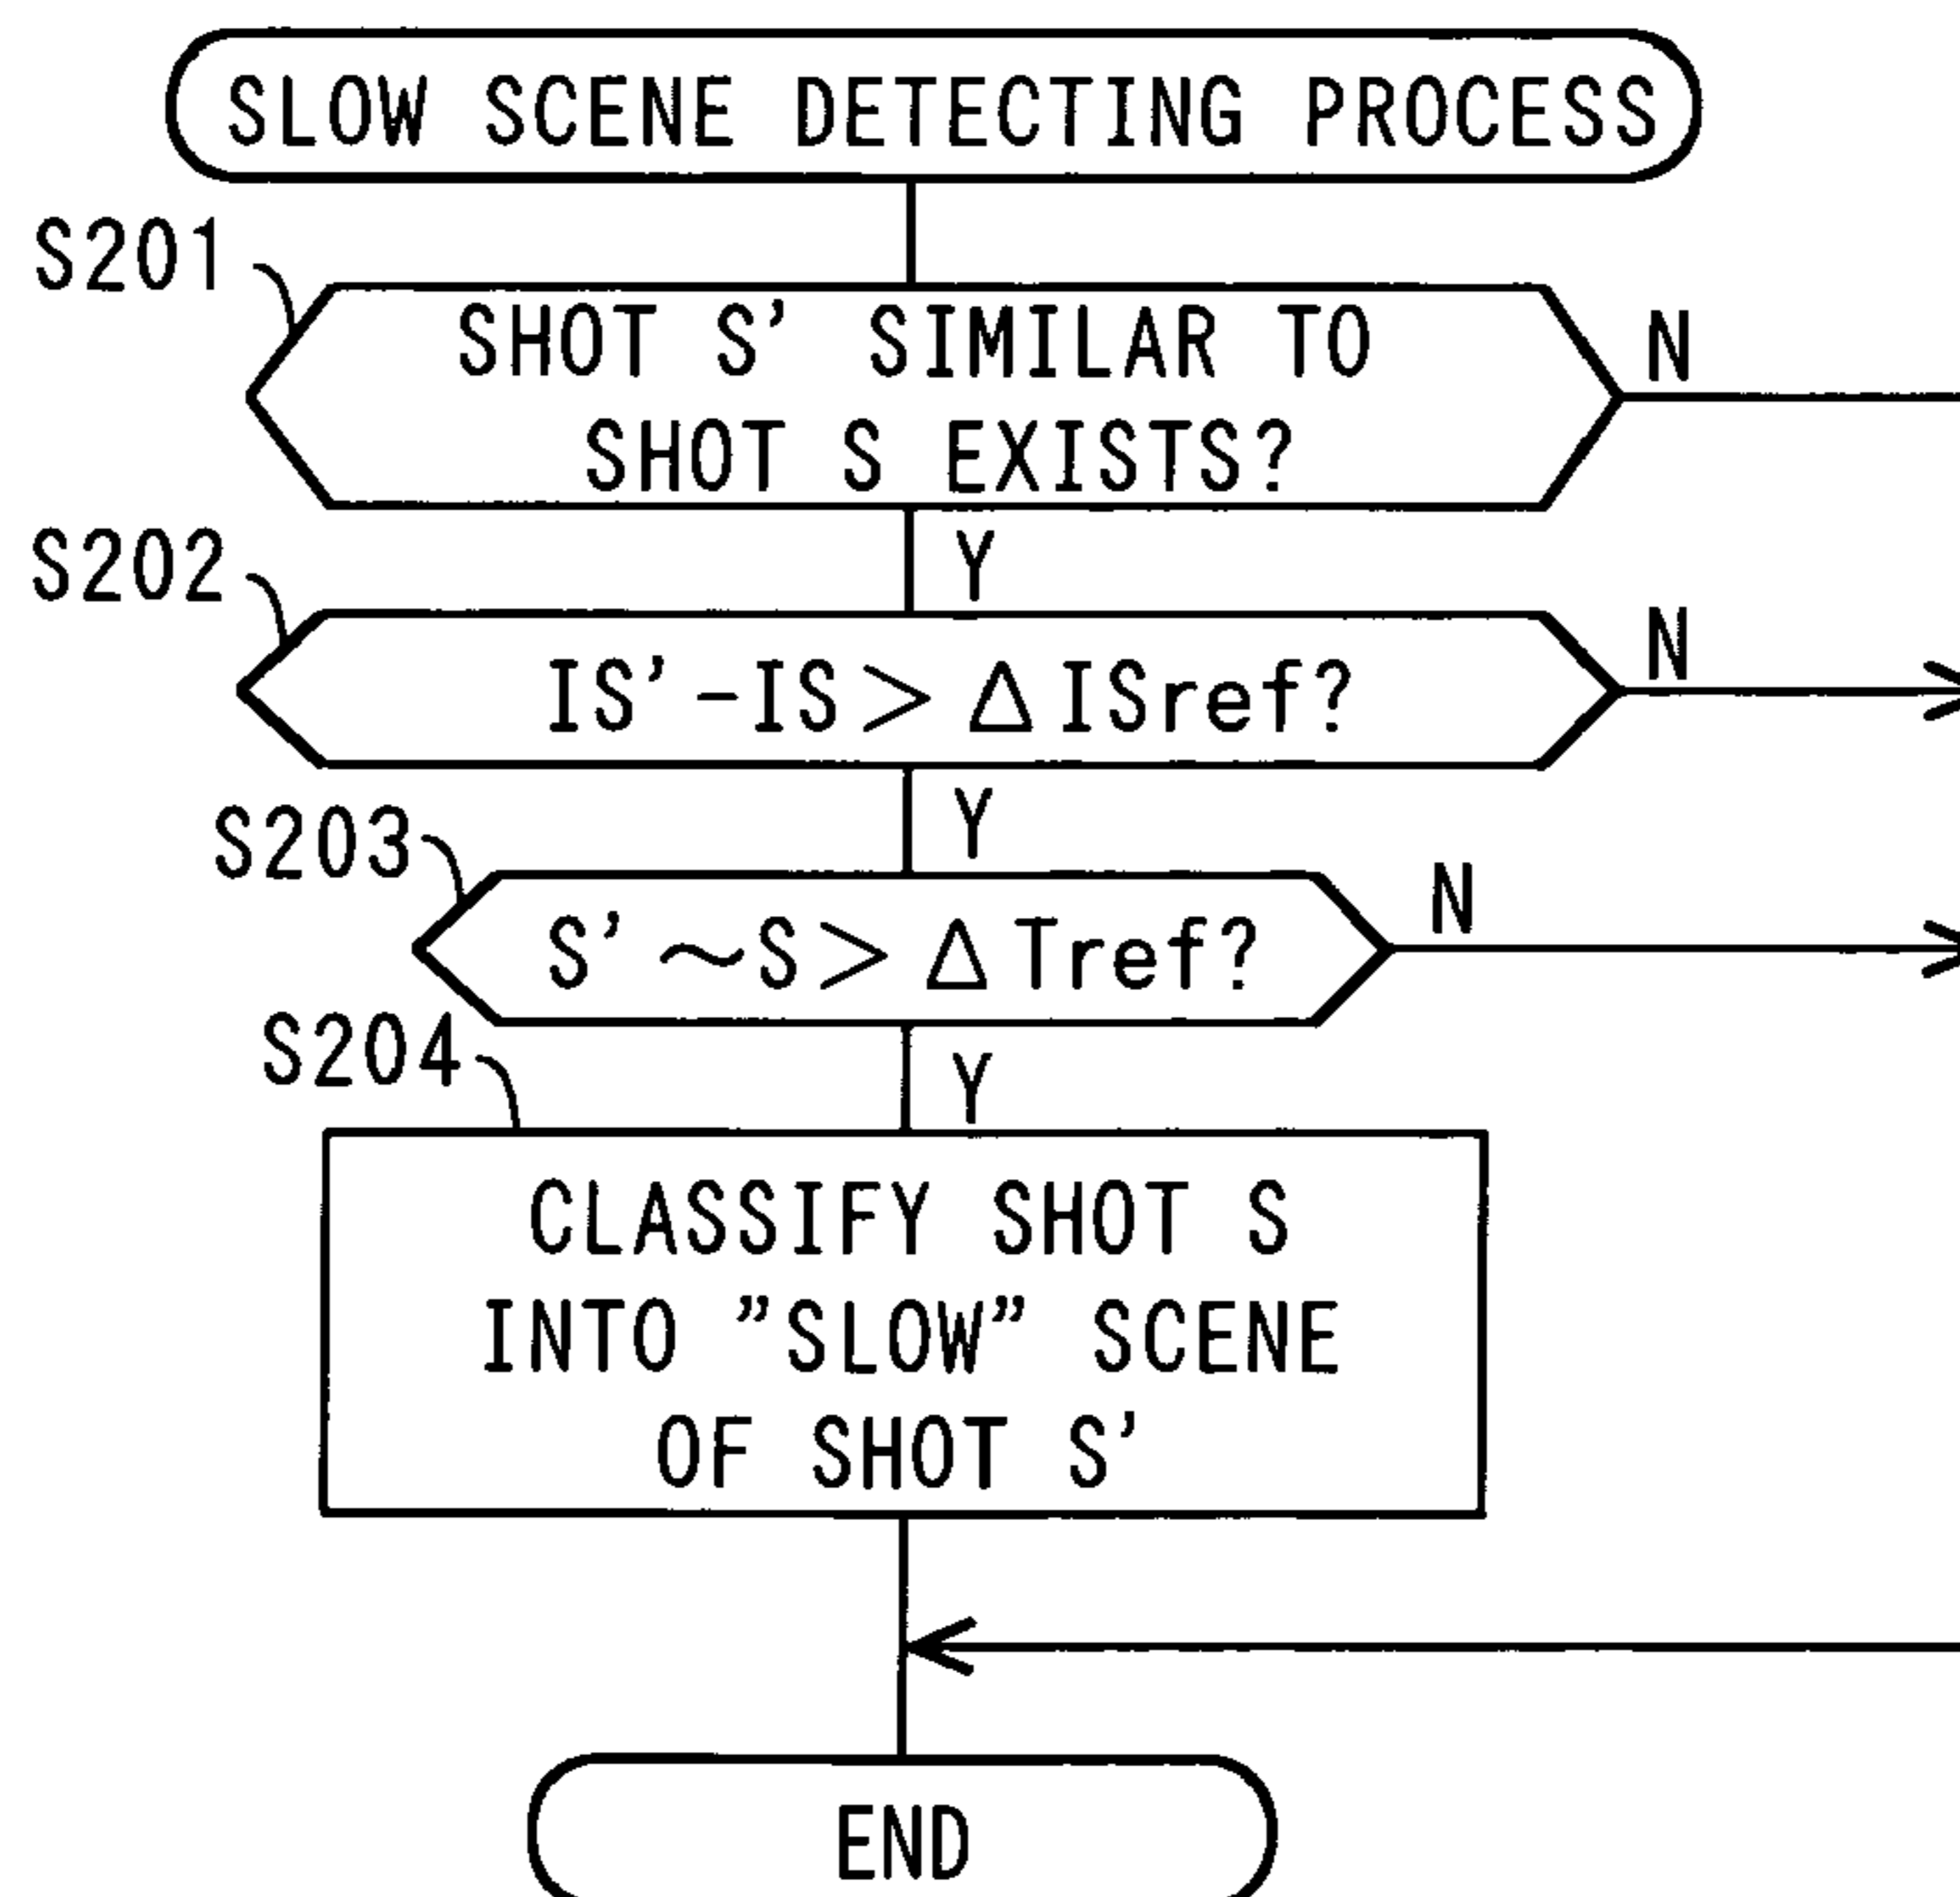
SLOW SCENE DETECTING PROCESS

S201

SHOT S' SIMILAR TO SHOT S EXISTS?

N

Y

S202

IS'-IS > $\Delta$ ISref?

N

Y

S203

S'～S > $\Delta$ Tref?

N

Y

S204

CLASSIFY SHOT S INTO "SLOW" SCENE OF SHOT S'

END